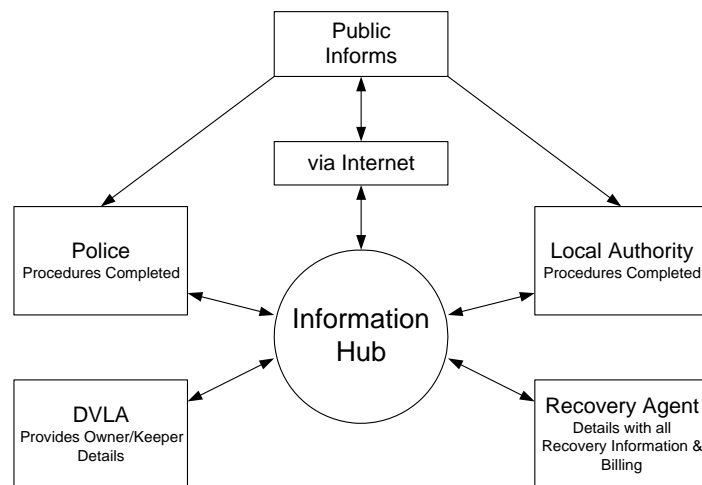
Public Informs

via Internet

Police
Procedures Completed

Local Authority
Procedures Completed

Information Hub

DVLA
Provides Owner/Keeper Details

Recovery Agent
Details with all Recovery Information & Billing